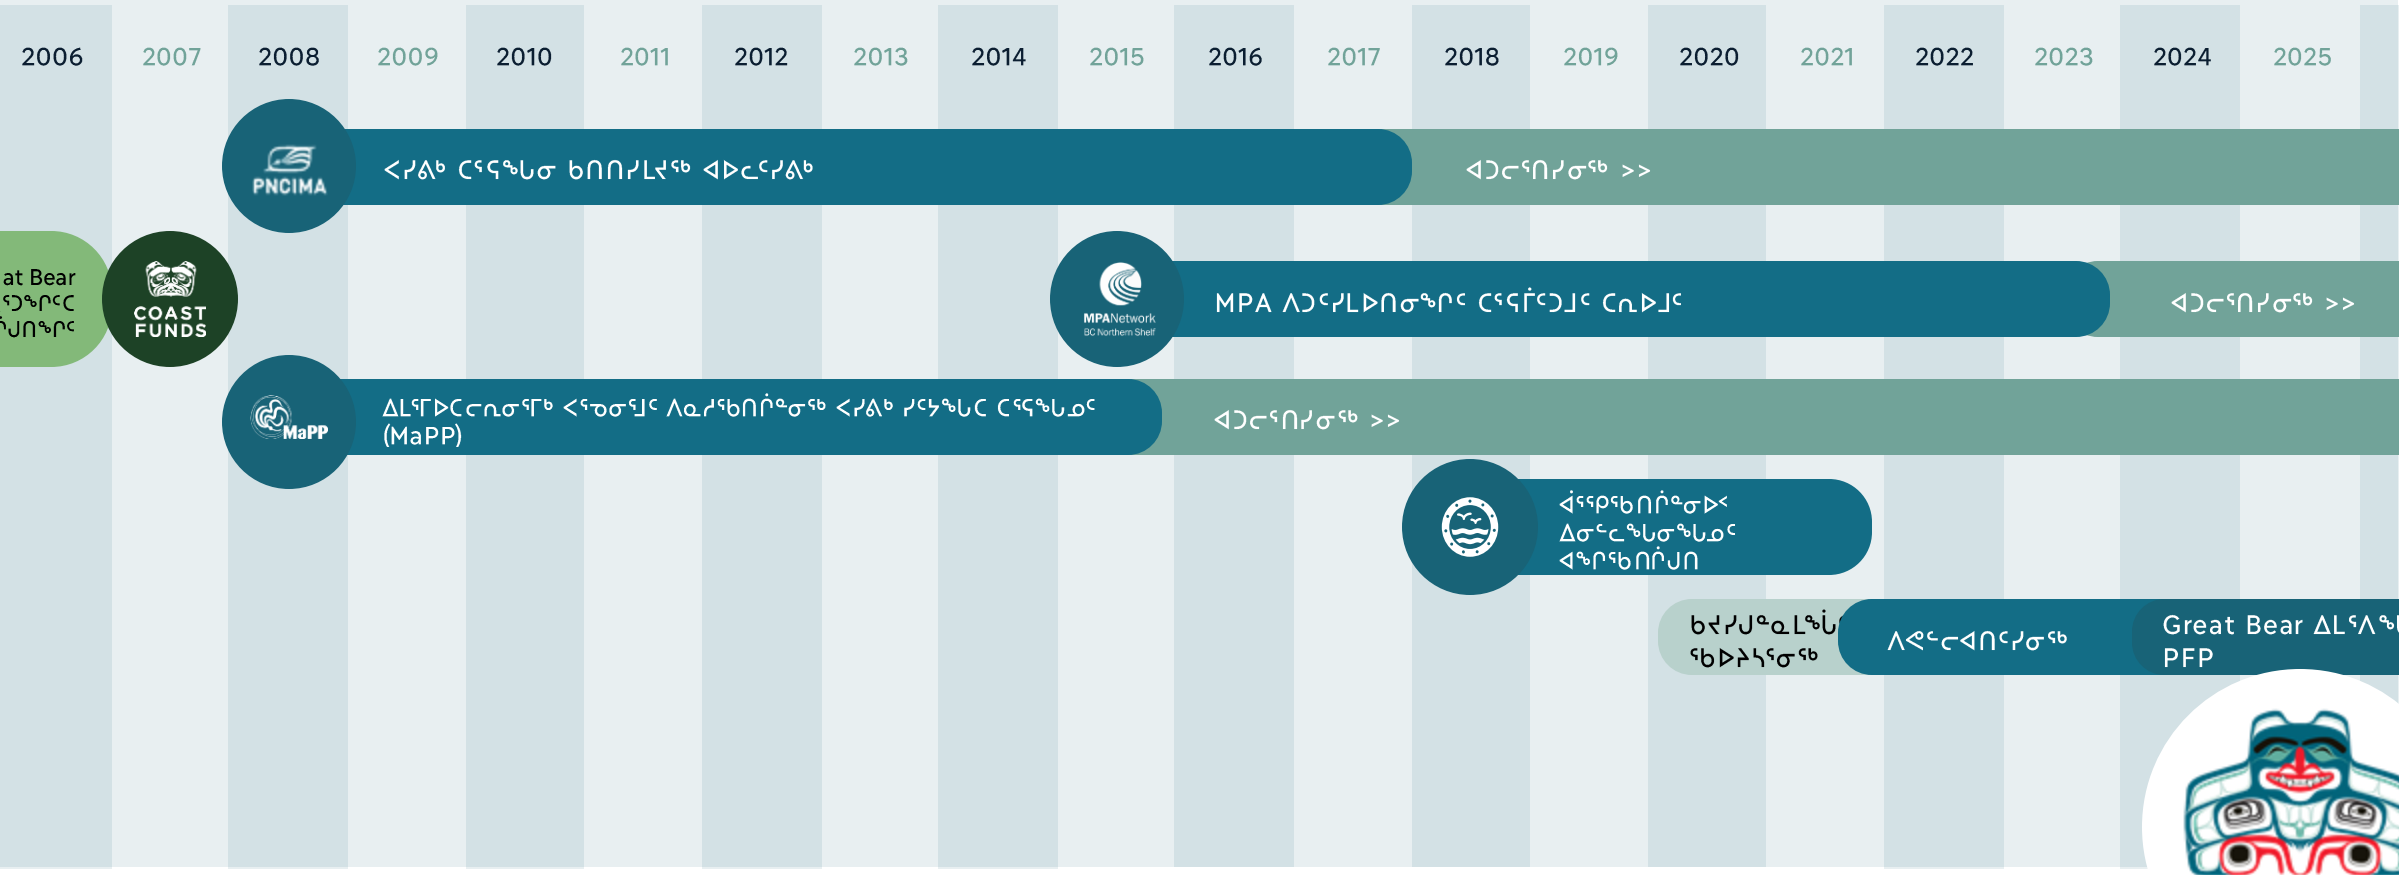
2006 2007 2008 2009 2010 2011 2012 2013 2014 2015 2016 2017 2018 2019 2020 2021 2022 2023 2024 2025

PNCIMA

ᐸᓯᕕᒃ ᑕᕐᕋᖕᒐᓂ ᑲᑎᑎᓯᒪᔪᖅ ᐊᐅᓚᑦᓯᕕᒃ

ᐊᑐᓕᕐᑎᓯᓂᖅ >>

at Bear
ᑦᑐᖕᒋᑦᑕ
ᖅᒍᑎᖕᒋᑦ

COAST FUNDS

MPANetwork
BC Northern Shelf

MPA ᐱᑐᑦᓯᒪᐅᑎᓂᖕᒋᑦ ᑕᕐᕋᒦᑦᑐᒧᑦ ᑕᕆᐅᒧᑦ

ᐊᑐᓕᕐᑎᓯᓂᖅ >>

MaPP

ᐃᒪᕐᒥᐅᑕᓕᕆᓂᕐᒥᒃ ᐸᕐᓀᓂᕐᒧᑦ ᐱᓇᓱᒃᑎᒌᖕᓂᖅ ᐸᓯᕕᒃ ᓯᑲᖕᒐᑕ ᑕᕐᕋᖕᒐᓄᑦ
(MaPP)

ᐊᑐᓕᕐᑎᓯᓂᖅ >>

ᐋᕐᑭᒃᑎᒌᖕᓂᐅᑉ
ᐃᓂᓪᓚᖕᒐᓂᖕᒐᓄᑦ
ᐊᖕᒋᕐᑲᑎᒌᒍᑎ

ᑲᔪᓯᒍᓐᓇᒪᖕᒐ
ᕐᑲᐅᔾᔪᕐᓂᖅ

ᐱᕚᓪᓚᐊᑎᑦᓯᓂᖅ

Great Bear ᐃᒪᕐᐱᖕ
PFP